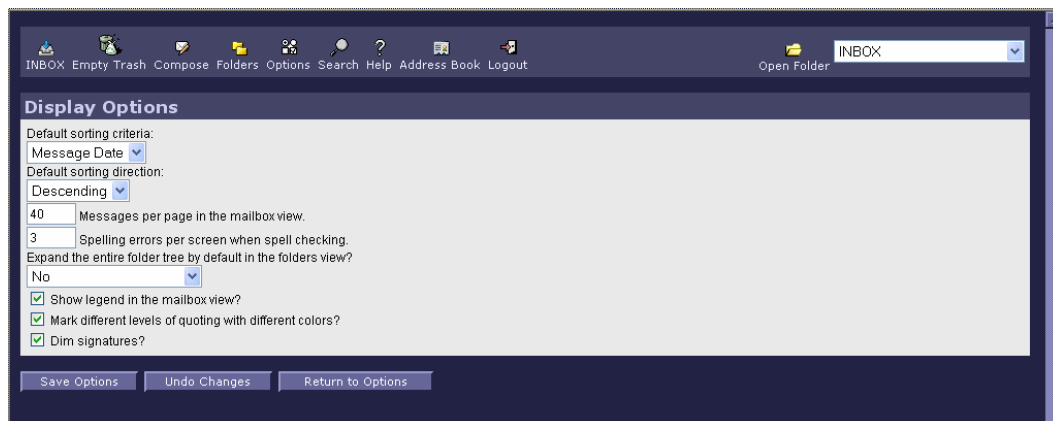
INBOX Empty Trash Compose Folders Options Search Help Address Book Logout

Open Folder INBOX

Display Options

Default sorting criteria:
Message Date
Default sorting direction:
Descending
40 Messages per page in the mailbox view.
3 Spelling errors per screen when spell checking.
Expand the entire folder tree by default in the folders view?
No
Show legend in the mailbox view?
Mark different levels of quoting with different colors?
Dim signatures?

Save Options Undo Changes Return to Options